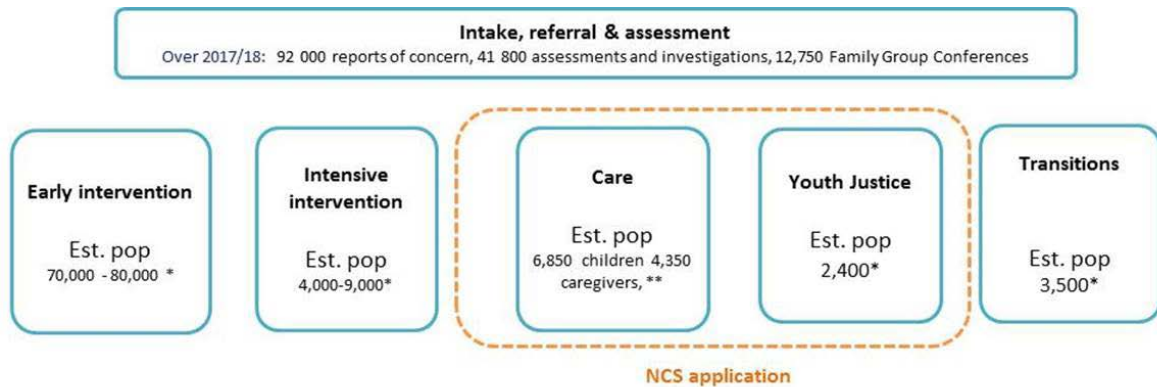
Intake, referral & assessment
Over 2017/18: 92 000 reports of concern, 41 800 assessments and investigations, 12,750 Family Group Conferences

Early intervention
Est. pop
70,000 - 80,000 *

Intensive intervention
Est. pop
4,000-9,000*

Care
Est. pop
6,850 children 4,350 caregivers, **

Youth Justice
Est. pop
2,400*

Transitions
Est. pop
3,500*

NCS application